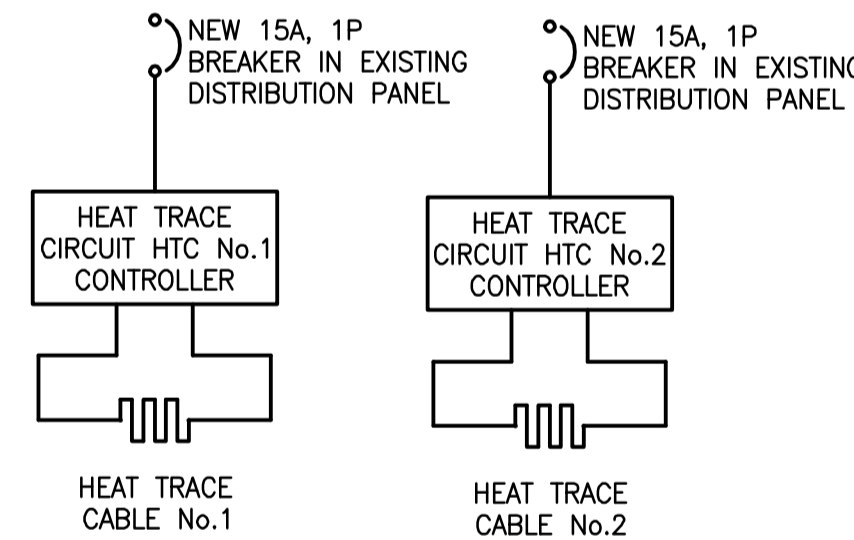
NEW 15A, 1P BREAKER IN EXISTING DISTRIBUTION PANEL

HEAT TRACE CIRCUIT HTC No.1 CONTROLLER

HEAT TRACE CABLE No.1

NEW 15A, 1P BREAKER IN EXISTIN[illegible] DISTRIBUTION PANEL

HEAT TRACE CIRCUIT HTC No.2 CONTROLLER

HEAT TRACE CABLE No.2